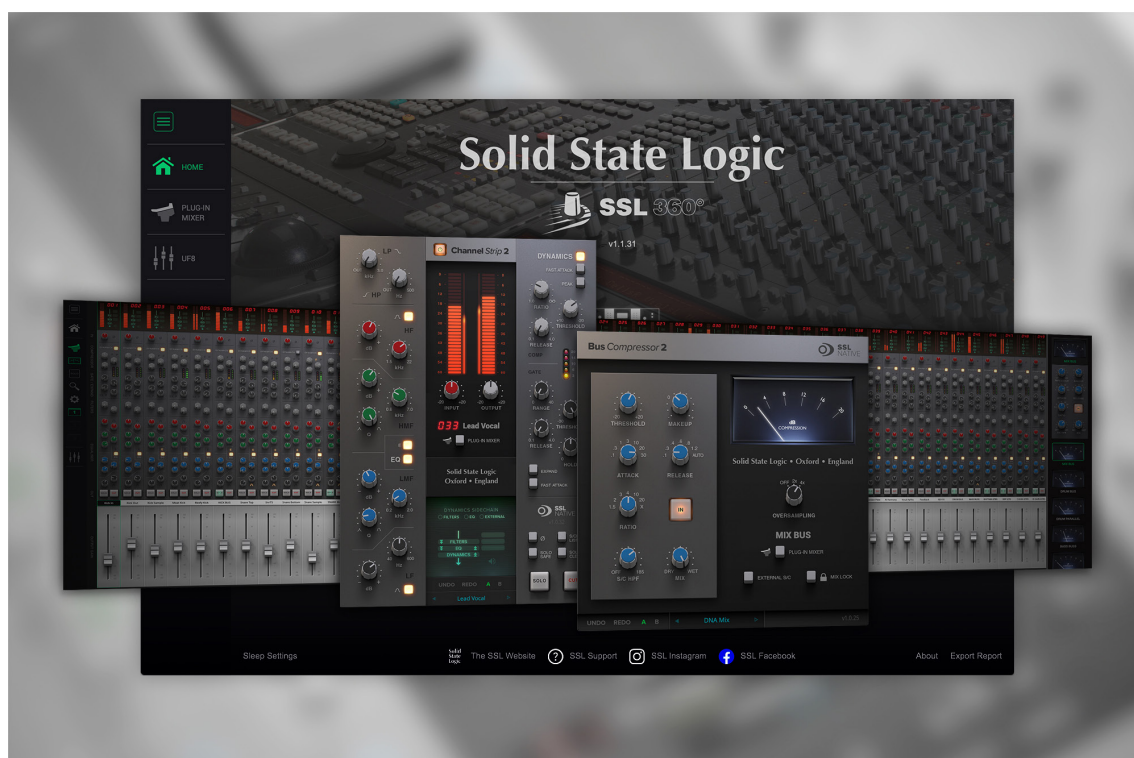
HOME

PLUG-IN MIXER

UF8

Solid State Logic

SSL 360°

v1.1.31

LF

HP

HF

HMF

EQ

LMF

Channel Strip 2

DYNAMICS

FAST ATTACK

PEAK

RATIO

THRESHOLD

RELEASE

GATE

RANGE

EXPAND

FAST ATTACK

INPUT

OUTPUT

033 Lead Vocal

PLUG-IN MIXER

Solid State Logic
Oxford • England

DYNAMICS SIDECHAIN

FILTERS

EQ

DYNAMICS

SSL NATIVE

SOLO

UNDO REDO A B

Lead Vocal

Bus Compressor 2

SSL NATIVE

THRESHOLD

MAKEUP

ATTACK

RELEASE

AUTO

RATIO

IN

S/C HPF

MIX

DRY WET

COMPRESSION

Solid State Logic • Oxford • England

OFF 2x 4x

OVERSAMPLING

MIX BUS

PLUG-IN MIXER

EXTERNAL S/C

MIX LOCK

UNDO REDO A B

DNA Mix

Sleep Settings

Solid State Logic

The SSL Website

SSL Support

SSL Instagram

SSL Facebook

About

Export Report